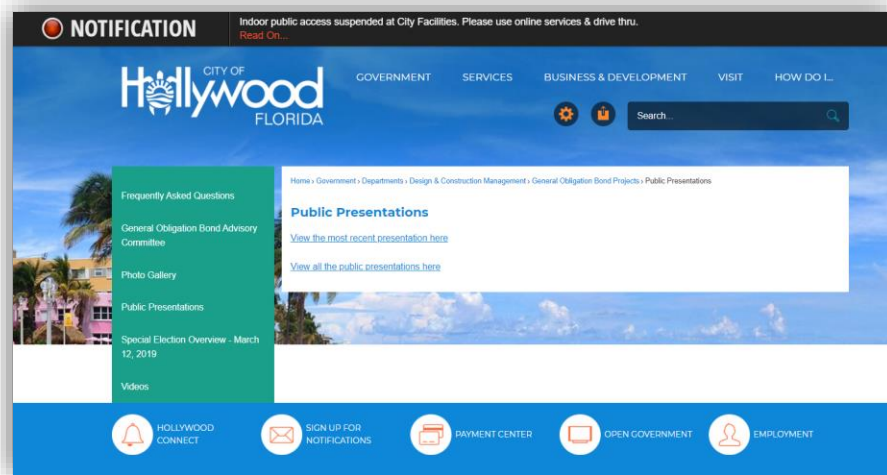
NOTIFICATION
Indoor public access suspended at City Facilities. Please use online services & drive thru.
Read On...

CITY OF Hollywood FLORIDA

GOVERNMENT SERVICES BUSINESS & DEVELOPMENT VISIT HOW DO I...

Search...

Frequently Asked Questions

General Obligation Bond Advisory Committee

Photo Gallery

Public Presentations

Special Election Overview - March 12, 2019

Videos

Home › Government › Departments › Design & Construction Management › General Obligation Bond Projects › Public Presentations

Public Presentations

View the most recent presentation here

View all the public presentations here

HOLLYWOOD CONNECT
SIGN UP FOR NOTIFICATIONS
PAYMENT CENTER
OPEN GOVERNMENT
EMPLOYMENT